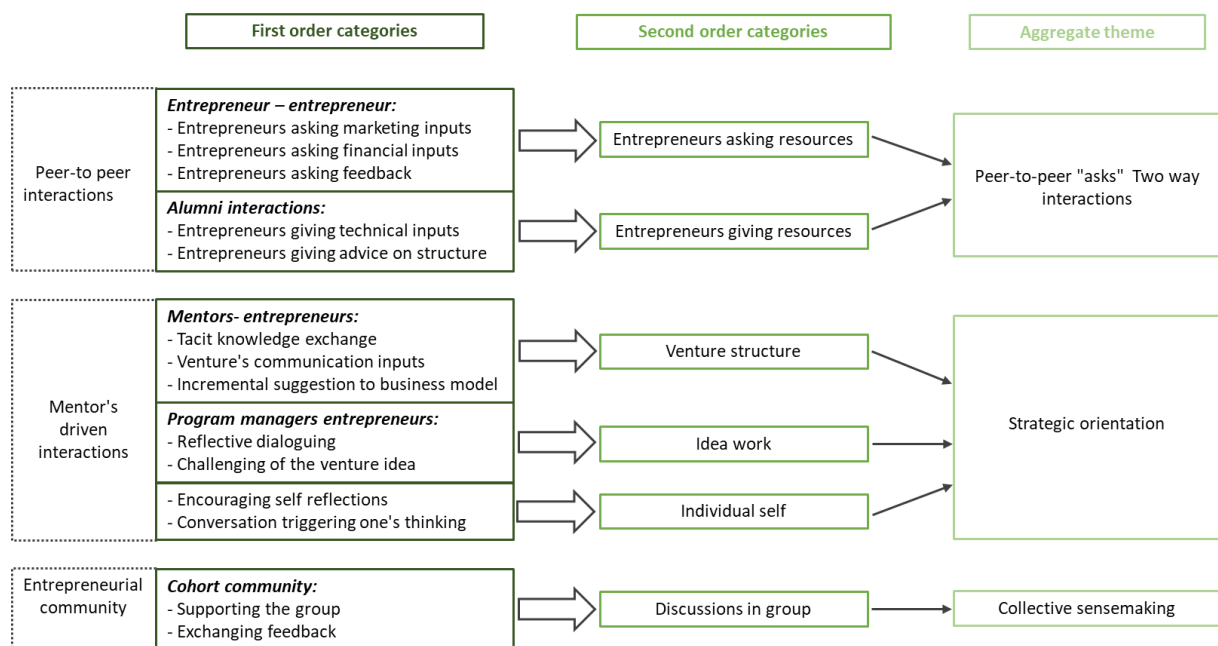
First order categories

Second order categories

Aggregate theme

Peer-to peer interactions

***Entrepreneur – entrepreneur:***
- Entrepreneurs asking marketing inputs
- Entrepreneurs asking financial inputs
- Entrepreneurs asking feedback

***Alumni interactions:***
- Entrepreneurs giving technical inputs
- Entrepreneurs giving advice on structure

Entrepreneurs asking resources

Entrepreneurs giving resources

Peer-to-peer "asks" Two way interactions

Mentor's driven interactions

***Mentors- entrepreneurs:***
- Tacit knowledge exchange
- Venture's communication inputs
- Incremental suggestion to business model

***Program managers entrepreneurs:***
- Reflective dialoguing
- Challenging of the venture idea

- Encouraging self reflections
- Conversation triggering one's thinking

Venture structure

Idea work

Individual self

Strategic orientation

Entrepreneurial community

***Cohort community:***
- Supporting the group
- Exchanging feedback

Discussions in group

Collective sensemaking